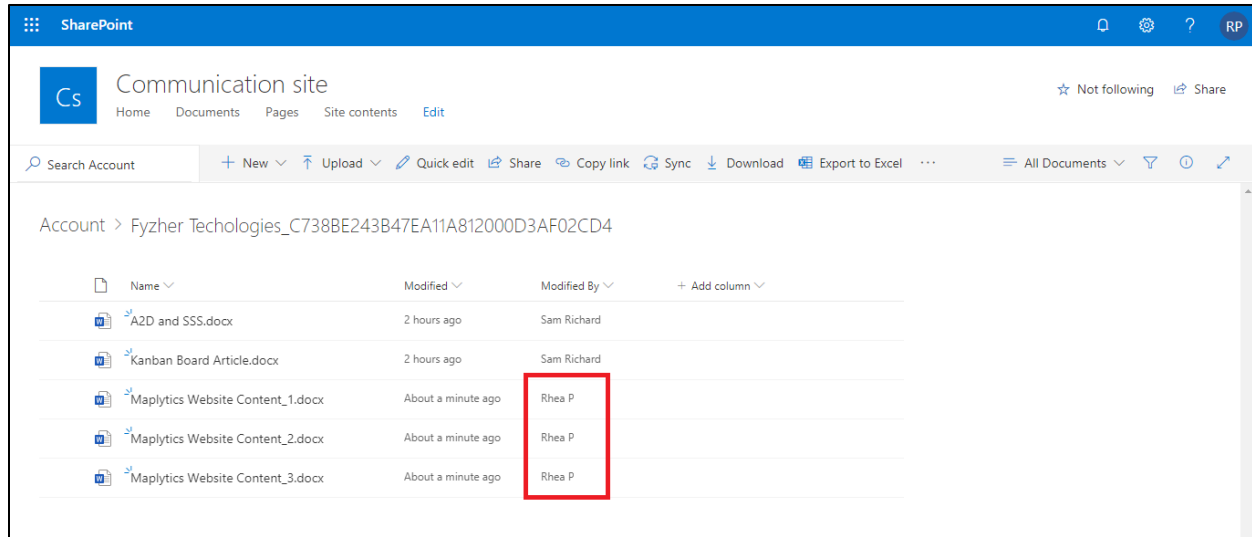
SharePoint

? RP

Cs

Communication site

Home Documents Pages Site contents Edit

☆ Not following Share

Search Account

+ New Upload Quick edit Share Copy link Sync Download Export to Excel ···

All Documents

Account > Fyzher Techologies_C738BE243B47EA11A812000D3AF02CD4

| Name | Modified | Modified By | + Add column |
|---|---|---|---|
| A2D and SSS.docx | 2 hours ago | Sam Richard | |
| Kanban Board Article.docx | 2 hours ago | Sam Richard | |
| Maplytics Website Content_1.docx | About a minute ago | Rhea P | |
| Maplytics Website Content_2.docx | About a minute ago | Rhea P | |
| Maplytics Website Content_3.docx | About a minute ago | Rhea P | |